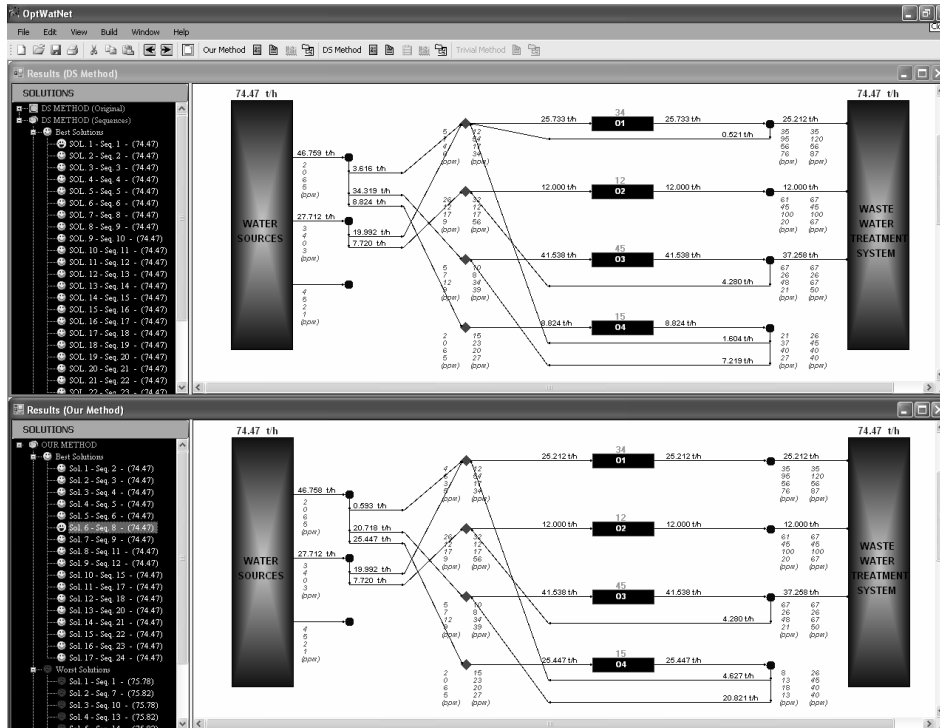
OptWatNet

File Edit View Build Window Help

Our Method DS Method Trivial Method

Results (DS Method)

SOLUTIONS

DS METHOD (Original)
DS METHOD (Sequences)
Best Solutions
SOL. 1 - Seq. 1 - (74.47)
SOL. 2 - Seq. 2 - (74.47)
SOL. 3 - Seq. 3 - (74.47)
SOL. 4 - Seq. 4 - (74.47)
SOL. 5 - Seq. 5 - (74.47)
SOL. 6 - Seq. 6 - (74.47)
SOL. 7 - Seq. 8 - (74.47)
SOL. 8 - Seq. 9 - (74.47)
SOL. 9 - Seq. 10 - (74.47)
SOL. 10 - Seq. 11 - (74.47)
SOL. 11 - Seq. 12 - (74.47)
SOL. 12 - Seq. 13 - (74.47)
SOL. 13 - Seq. 14 - (74.47)
SOL. 14 - Seq. 15 - (74.47)
SOL. 15 - Seq. 16 - (74.47)
SOL. 16 - Seq. 17 - (74.47)
SOL. 17 - Seq. 18 - (74.47)
SOL. 18 - Seq. 19 - (74.47)
SOL. 19 - Seq. 20 - (74.47)
SOL. 20 - Seq. 21 - (74.47)
SOL. 21 - Seq. 22 - (74.47)
SOL. 22 - Seq. 23 - (74.47)

74.47 t/h

WATER SOURCES

46.759 t/h
2 0 6 5 (ppm)
3.616 t/h
34.319 t/h
8.824 t/h
27.712 t/h
3 4 0 3 (ppm)
19.992 t/h
7.720 t/h
4 6 2 1 (ppm)

6 4 8 9 (ppm)
12 64 17 34 (ppm)
26 12 17 9 (ppm)
32 12 17 56 (ppm)
5 7 12 8 (ppm)
10 8 34 39 (ppm)
2 0 6 5 (ppm)
15 23 20 27 (ppm)

25.733 t/h
34
01
25.733 t/h
0.521 t/h
25.212 t/h
35 95 56 76 (ppm)
35 120 56 87 (ppm)

12.000 t/h
12
02
12.000 t/h
12.000 t/h
61 45 100 20 (ppm)
67 45 100 67 (ppm)

41.538 t/h
45
03
41.538 t/h
37.258 t/h
4.280 t/h
67 26 48 21 (ppm)
67 26 67 50 (ppm)

8.824 t/h
15
04
8.824 t/h
1.604 t/h
7.219 t/h
21 37 40 27 (ppm)
26 45 40 40 (ppm)

74.47 t/h

WASTE WATER TREATMENT SYSTEM

Results (Our Method)

SOLUTIONS

OUR METHOD
Best Solutions
Sol. 1 - Seq. 2 - (74.47)
Sol. 2 - Seq. 3 - (74.47)
Sol. 3 - Seq. 4 - (74.47)
Sol. 4 - Seq. 5 - (74.47)
Sol. 5 - Seq. 6 - (74.47)
Sol. 6 - Seq. 8 - (74.47)
Sol. 7 - Seq. 9 - (74.47)
Sol. 8 - Seq. 11 - (74.47)
Sol. 9 - Seq. 12 - (74.47)
Sol. 10 - Seq. 15 - (74.47)
Sol. 11 - Seq. 17 - (74.47)
Sol. 12 - Seq. 18 - (74.47)
Sol. 13 - Seq. 20 - (74.47)
Sol. 14 - Seq. 21 - (74.47)
Sol. 15 - Seq. 22 - (74.47)
Sol. 16 - Seq. 23 - (74.47)
Sol. 17 - Seq. 24 - (74.47)
Worst Solutions
Sol. 1 - Seq. 1 - (75.78)
Sol. 2 - Seq. 7 - (75.82)
Sol. 3 - Seq. 10 - (75.78)
Sol. 4 - Seq. 13 - (75.82)

74.47 t/h

WATER SOURCES

46.758 t/h
2 0 6 5 (ppm)
0.593 t/h
20.718 t/h
25.447 t/h
27.712 t/h
3 4 0 3 (ppm)
19.992 t/h
7.720 t/h
4 6 2 1 (ppm)

4 3 5 9 (ppm)
22 64 17 34 (ppm)
26 12 17 9 (ppm)
32 12 17 56 (ppm)
5 7 12 8 (ppm)
10 8 34 39 (ppm)
2 0 6 5 (ppm)
15 23 20 27 (ppm)

25.212 t/h
34
01
25.212 t/h
25.212 t/h
35 95 56 76 (ppm)
35 120 56 87 (ppm)

12.000 t/h
12
02
12.000 t/h
12.000 t/h
61 45 100 20 (ppm)
67 45 100 67 (ppm)

41.538 t/h
45
03
41.538 t/h
37.258 t/h
4.280 t/h
67 26 48 21 (ppm)
67 26 67 50 (ppm)

25.447 t/h
15
04
25.447 t/h
4.627 t/h
20.821 t/h
8 13 18 13 (ppm)
26 45 40 40 (ppm)

74.47 t/h

WASTE WATER TREATMENT SYSTEM